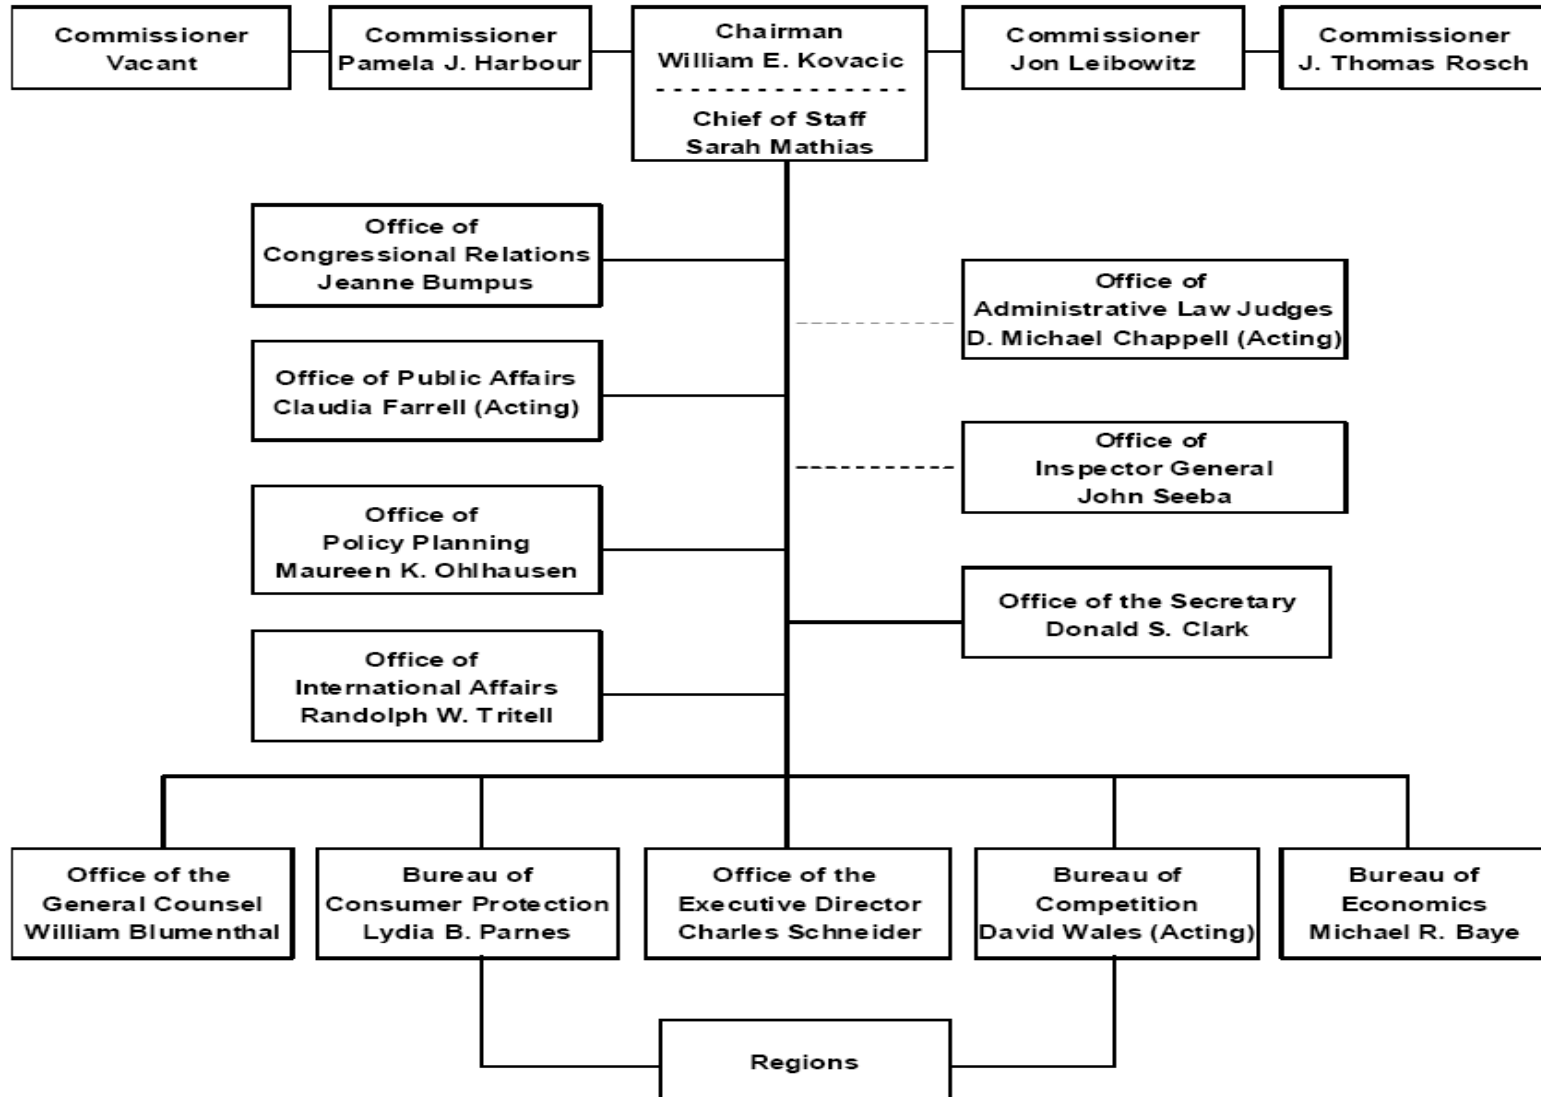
Commissioner
Vacant

Commissioner
Pamela J. Harbour

Chairman
William E. Kovacic

Chief of Staff
Sarah Mathias

Commissioner
Jon Leibowitz

Commissioner
J. Thomas Rosch

Office of
Congressional Relations
Jeanne Bumpus

Office of
Administrative Law Judges
D. Michael Chappell (Acting)

Office of Public Affairs
Claudia Farrell (Acting)

Office of
Inspector General
John Seeba

Office of
Policy Planning
Maureen K. Ohlhausen

Office of the Secretary
Donald S. Clark

Office of
International Affairs
Randolph W. Tritell

Office of the
General Counsel
William Blumenthal

Bureau of
Consumer Protection
Lydia B. Parnes

Office of the
Executive Director
Charles Schneider

Bureau of
Competition
David Wales (Acting)

Bureau of
Economics
Michael R. Baye

Regions